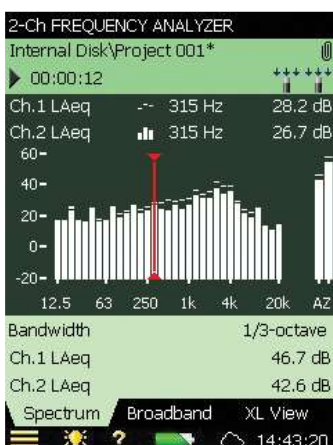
2-Ch FREQUENCY ANALYZER
Internal Disk\Project 001*
00:00:12
Ch.1 LAeq -·- 315 Hz 28.2 dB
Ch.2 LAeq 315 Hz 26.7 dB
60–
40–
20–
0–
-20–
12.5 63 250 1k 4k 20k AZ
Bandwidth 1/3-octave
Ch.1 LAeq 46.7 dB
Ch.2 LAeq 42.6 dB
Spectrum Broadband XL View
? 14:43:20